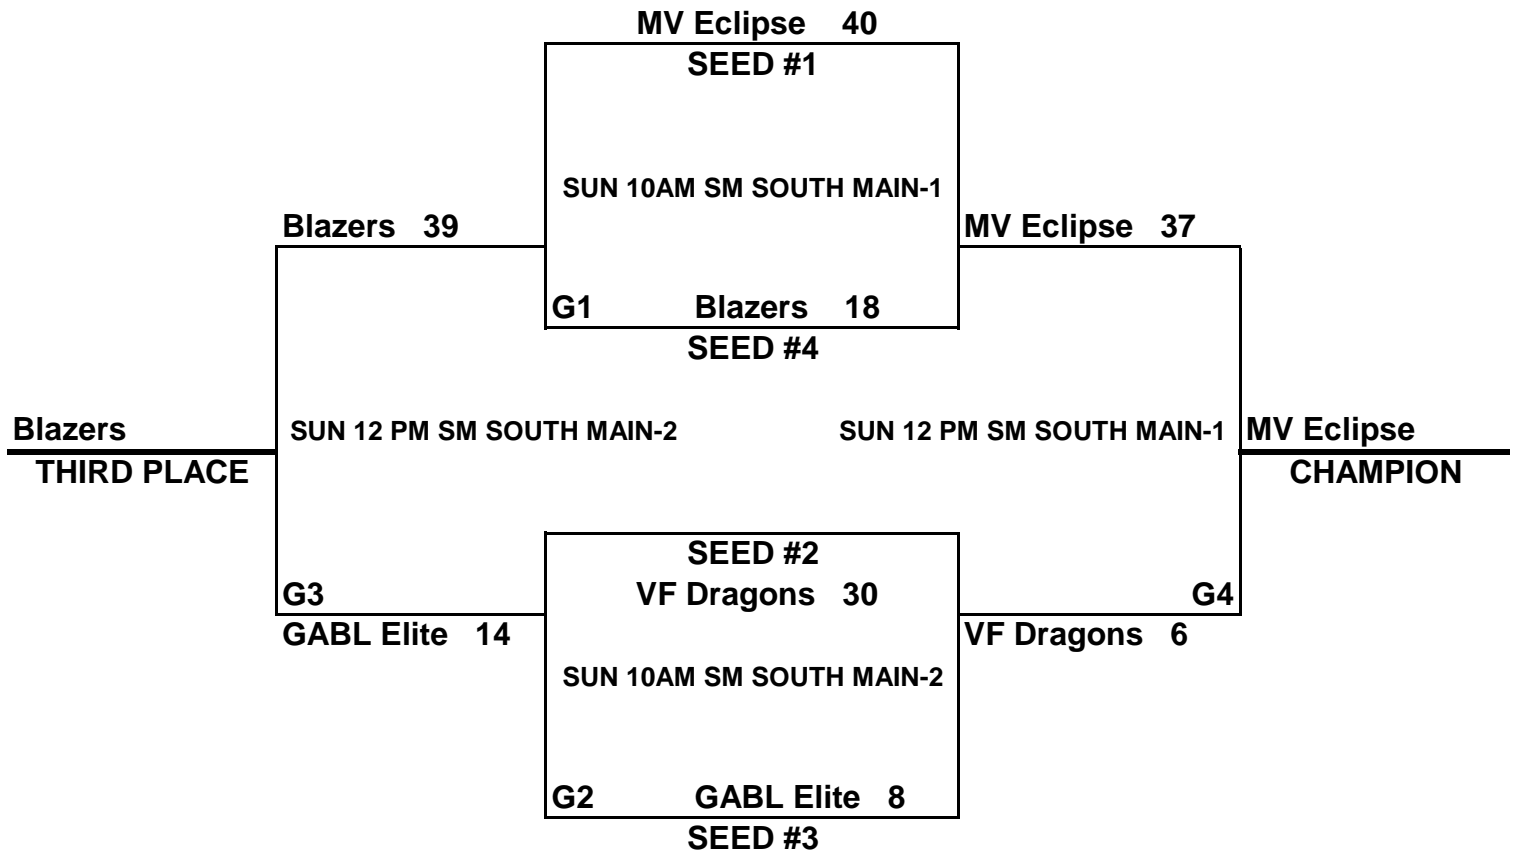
MV Eclipse 40
SEED #1

SUN 10AM SM SOUTH MAIN-1

Blazers 39

MV Eclipse 37

G1 Blazers 18
SEED #4

Blazers
THIRD PLACE

SUN 12 PM SM SOUTH MAIN-2

SUN 12 PM SM SOUTH MAIN-1

MV Eclipse
CHAMPION

SEED #2
G3
VF Dragons 30
G4

GABL Elite 14

VF Dragons 6

SUN 10AM SM SOUTH MAIN-2

G2 GABL Elite 8
SEED #3